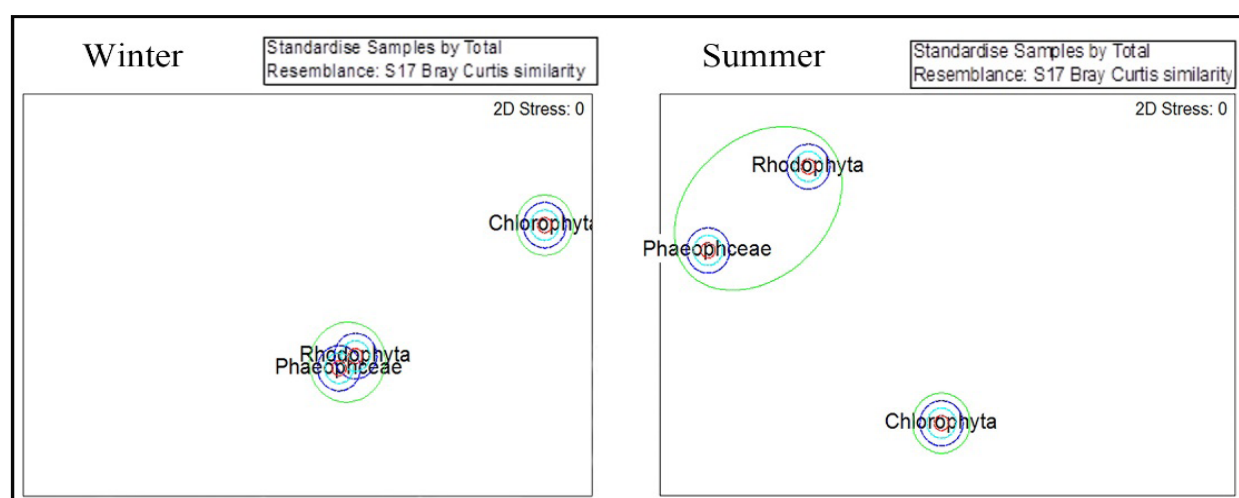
Winter

Standardise Samples by Total
Resemblance: S17 Bray Curtis similarity

2D Stress: 0

Chlorophyta

Rhodophyta
Phaeophceae

Summer

Standardise Samples by Total
Resemblance: S17 Bray Curtis similarity

2D Stress: 0

Rhodophyta

Phaeophceae

Chlorophyta